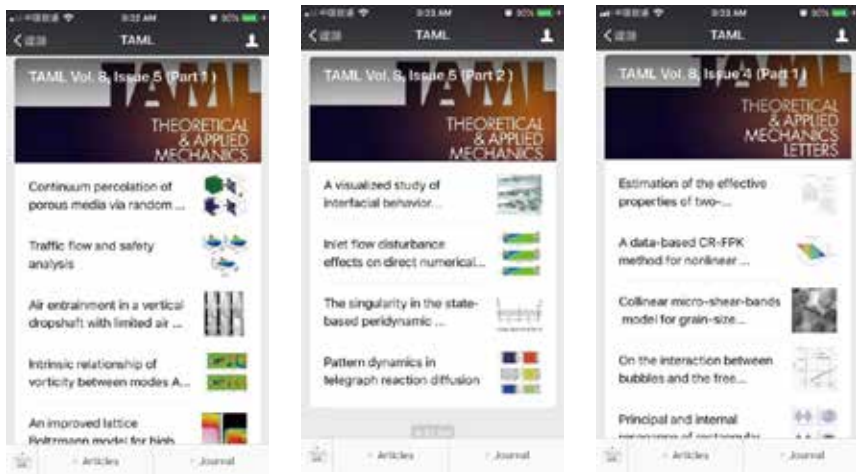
9:33 AM 90%

< 返回 TAML

TAML Vol. 8, Issue 5 (Part 1)

TAML

THEORETICAL & APPLIED MECHANICS

Continuum percolation of porous media via random ...

Traffic flow and safety analysis

Air entrainment in a vertical dropshaft with limited air ...

Intrinsic relationship of vorticity between modes A...

An improved lattice Boltzmann model for high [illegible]

Articles Journal

9:33 AM 90%

< 返回 TAML

TAML Vol. 8, Issue 5 (Part 2)

THEORETICAL & APPLIED MECHANICS

A visualized study of interfacial behavior...

Inlet flow disturbance effects on direct numerical...

The singularity in the state-based peridynamic ...

Pattern dynamics in telegraph reaction diffusion

Articles Journal

9:33 AM 90%

< 返回 TAML

TAML Vol. 8, Issue 4 (Part 1)

THEORETICAL & APPLIED MECHANICS LETTERS

Estimation of the effective properties of two-...

A data-based CR-FPK method for nonlinear ...

Collinear micro-shear-bands model for grain-size...

On the interaction between bubbles and the free...

Principal and internal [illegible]

Articles Journal